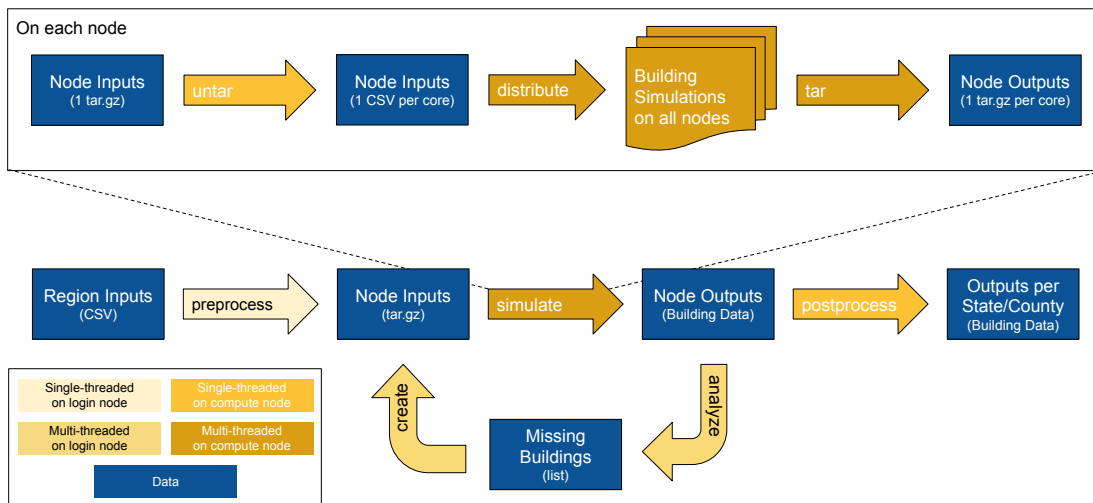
On each node

Node Inputs
(1 tar.gz)

untar

Node Inputs
(1 CSV per core)

distribute

Building Simulations on all nodes

tar

Node Outputs
(1 tar.gz per core)

Region Inputs
(CSV)

preprocess

Node Inputs
(tar.gz)

simulate

Node Outputs
(Building Data)

postprocess

Outputs per State/County
(Building Data)

create

analyze

Missing Buildings
(list)

Single-threaded on login node

Single-threaded on compute node

Multi-threaded on login node

Multi-threaded on compute node

Data